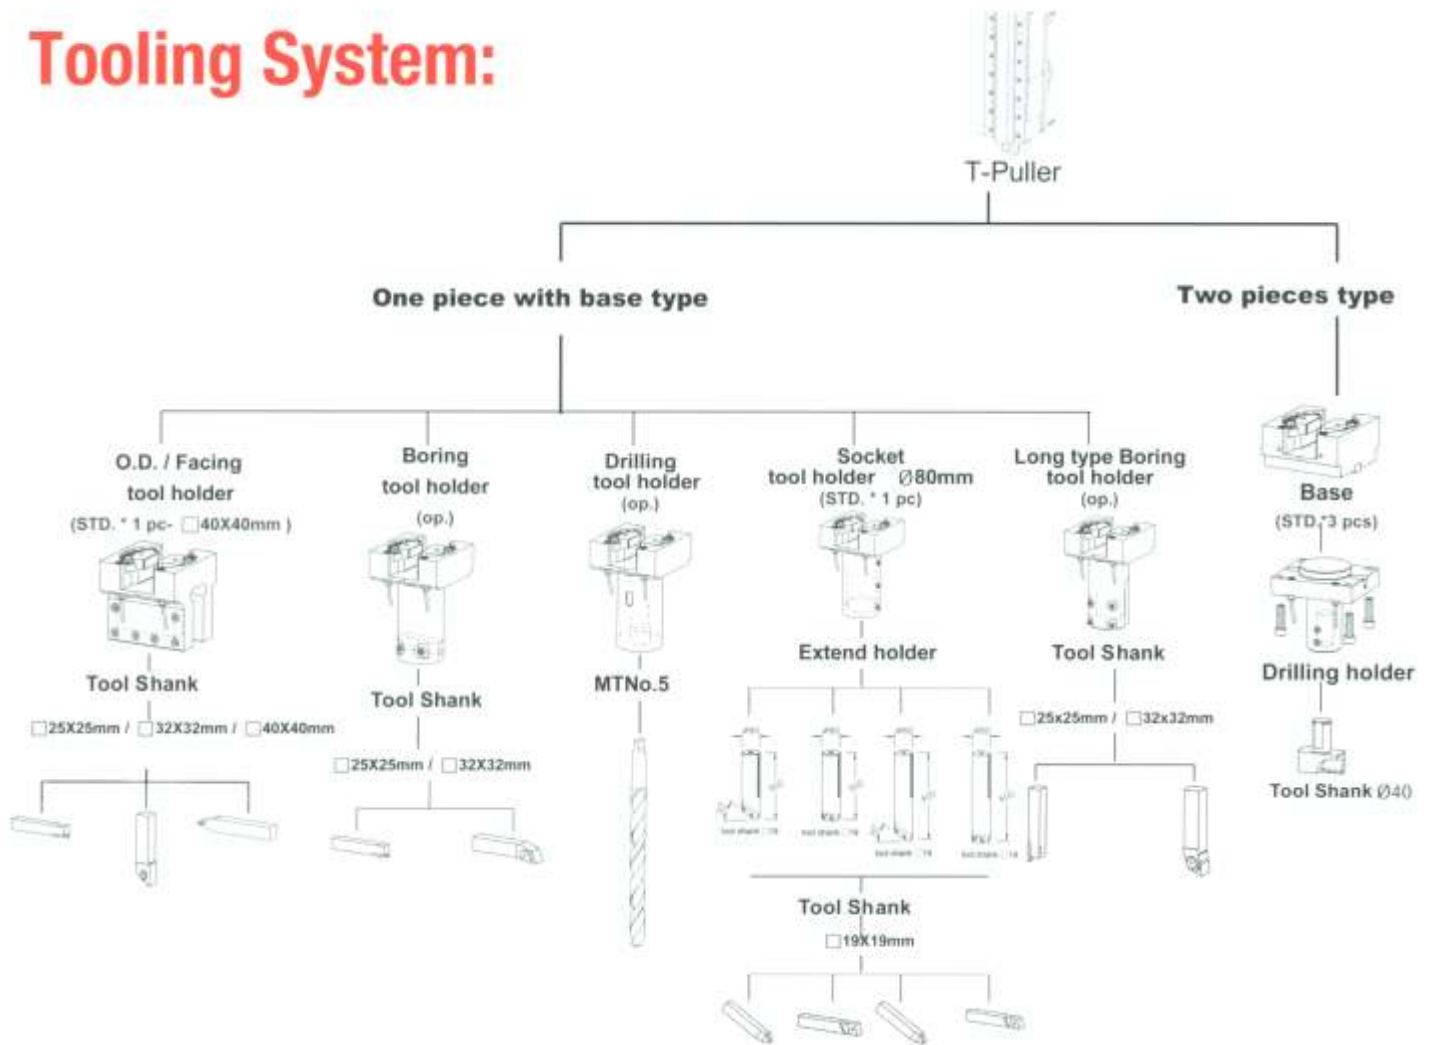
Tooling System:

T-Puller

One piece with base type

Two pieces type

O.D. / Facing tool holder
(STD. * 1 pc- □40X40mm )

Tool Shank
□25X25mm / □32X32mm / □40X40mm

Boring tool holder
(op.)

Tool Shank
□25X25mm / □32X32mm

Drilling tool holder
(op.)

MTNo.5

Socket tool holder Ø80mm
(STD. * 1 pc)

Extend holder

Tool Shank
□19X19mm

Long type Boring tool holder
(op.)

Tool Shank
□25x25mm / □32x32mm

Base
(STD.*3 pcs)

Drilling holder

Tool Shank Ø40